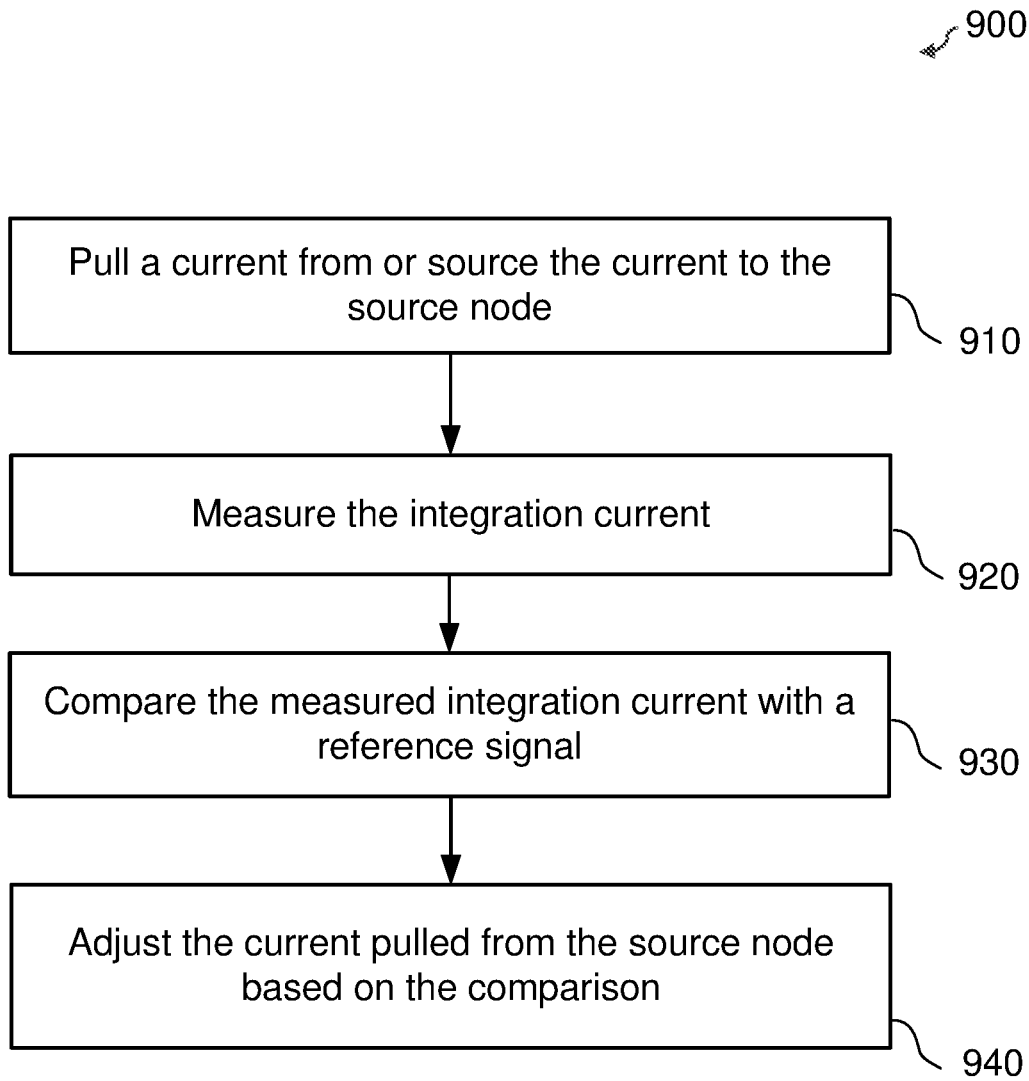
900

Pull a current from or source the current to the source node

910

Measure the integration current

920

Compare the measured integration current with a reference signal

930

Adjust the current pulled from the source node based on the comparison

940